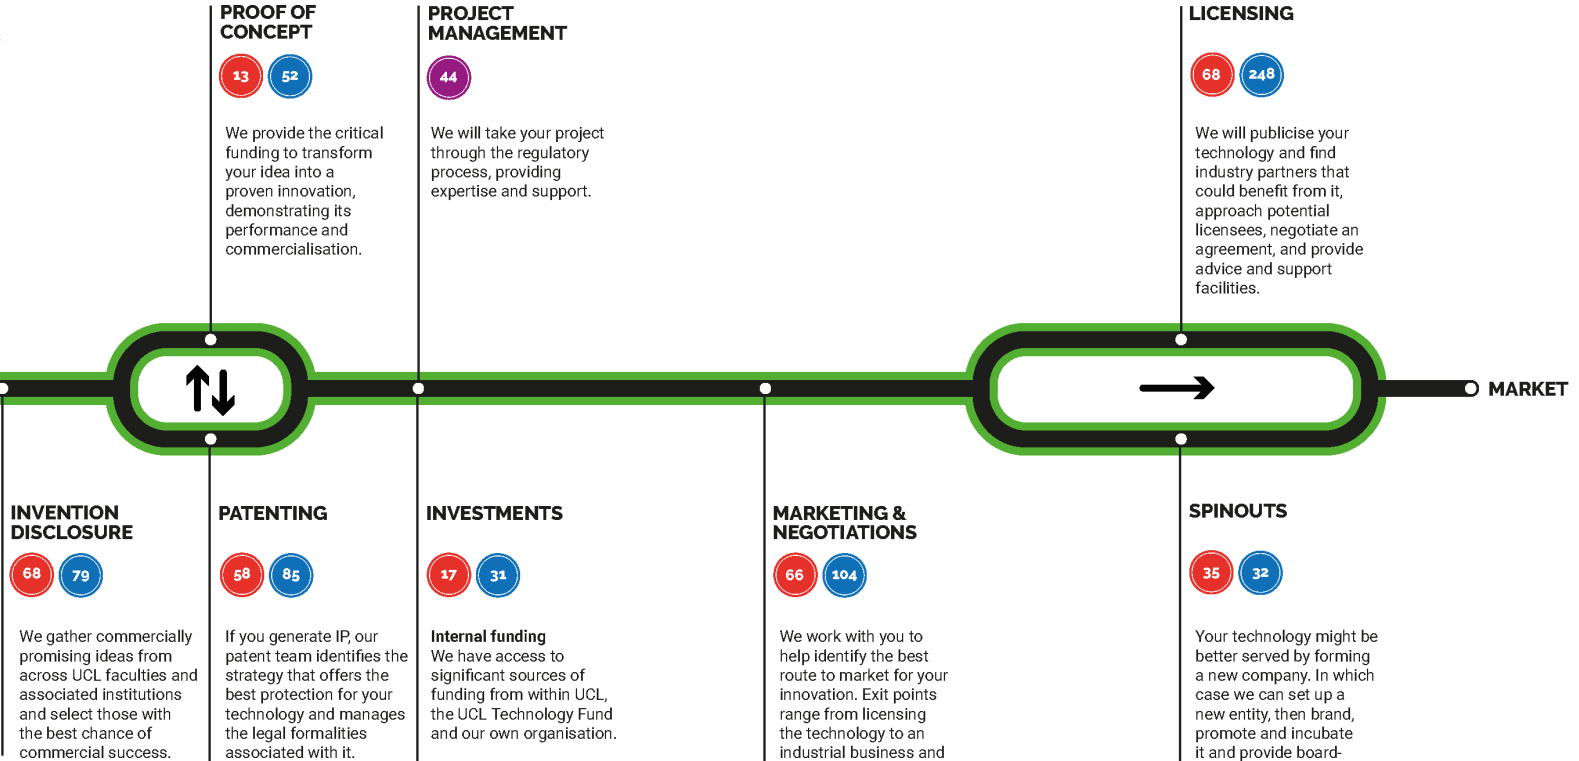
PROOF OF CONCEPT

13 52

We provide the critical funding to transform your idea into a proven innovation, demonstrating its performance and commercialisation.

PROJECT MANAGEMENT

44

We will take your project through the regulatory process, providing expertise and support.

LICENSING

68 248

We will publicise your technology and find industry partners that could benefit from it, approach potential licensees, negotiate an agreement, and provide advice and support facilities.

MARKET

INVENTION DISCLOSURE

68 79

We gather commercially promising ideas from across UCL faculties and associated institutions and select those with the best chance of commercial success.

PATENTING

58 85

If you generate IP, our patent team identifies the strategy that offers the best protection for your technology and manages the legal formalities associated with it.

INVESTMENTS

17 31

Internal funding
We have access to significant sources of funding from within UCL, the UCL Technology Fund and our own organisation.

MARKETING & NEGOTIATIONS

66 104

We work with you to help identify the best route to market for your innovation. Exit points range from licensing the technology to an industrial business and

SPINOUTS

35 32

Your technology might be better served by forming a new company. In which case we can set up a new entity, then brand, promote and incubate it and provide board-